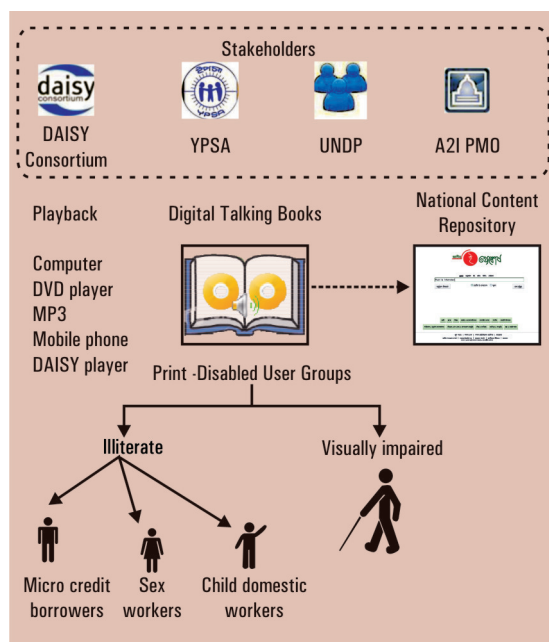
Stakeholders

daisy consortium

DAISY Consortium

YPSA

UNDP

A2I PMO

Playback

Computer
DVD player
MP3
Mobile phone
DAISY player

Digital Talking Books

National Content Repository

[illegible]

Print -Disabled User Groups

Illiterate

Visually impaired

Micro credit borrowers

Sex workers

Child domestic workers